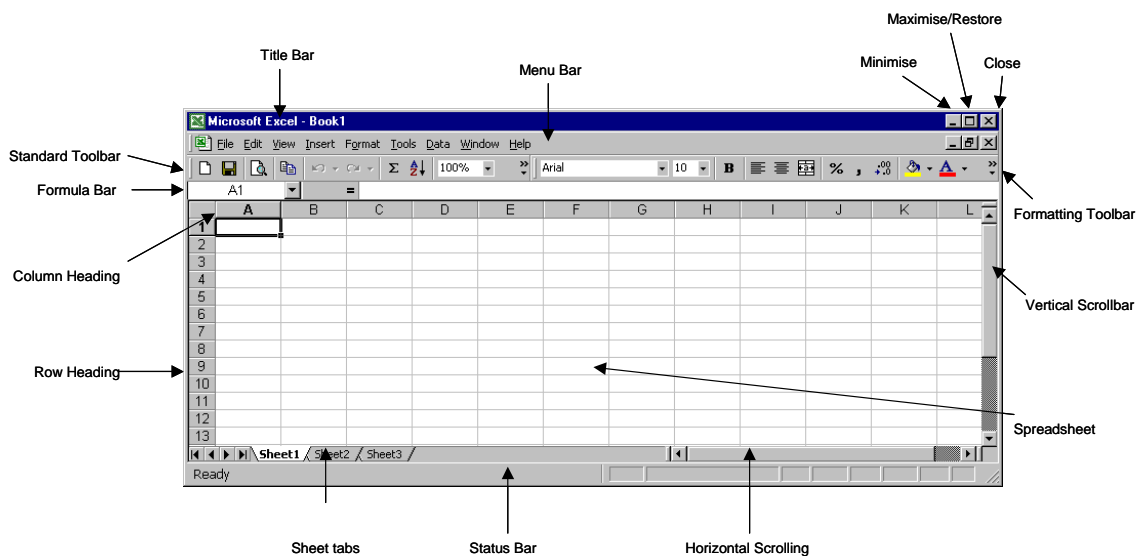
Title Bar

Menu Bar

Maximise/Restore

Minimise

Close

Microsoft Excel - Book1

File Edit View Insert Format Tools Data Window Help

Standard Toolbar

100%

Arial

10

B

%

,

$^{+.00}_{.0}$

A

Formula Bar

A1

=

Formatting Toolbar

| | A | B | C | D | E | F | G | H | I | J | K | L |
|---|---|---|---|---|---|---|---|---|---|---|---|---|
| 1 | | | | | | | | | | | | |
| 2 | | | | | | | | | | | | |
| 3 | | | | | | | | | | | | |
| 4 | | | | | | | | | | | | |
| 5 | | | | | | | | | | | | |
| 6 | | | | | | | | | | | | |
| 7 | | | | | | | | | | | | |
| 8 | | | | | | | | | | | | |
| 9 | | | | | | | | | | | | |
| 10 | | | | | | | | | | | | |
| 11 | | | | | | | | | | | | |
| 12 | | | | | | | | | | | | |
| 13 | | | | | | | | | | | | |

Column Heading

Vertical Scrollbar

Row Heading

Spreadsheet

Sheet1 Sheet2 Sheet3

Ready

Sheet tabs

Status Bar

Horizontal Scrolling